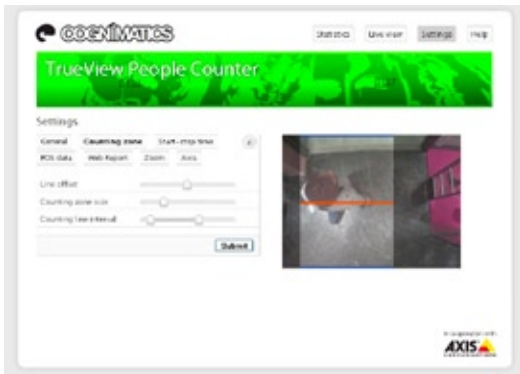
COGNIMATICS

Statistics Live view Settings Help

TrueView People Counter

Settings

General Counting zone Start–stop time

POS data Web Report Zoom Axis

Line offset

Counting zone size

Counting time interval

Submit

In cooperation with

AXIS